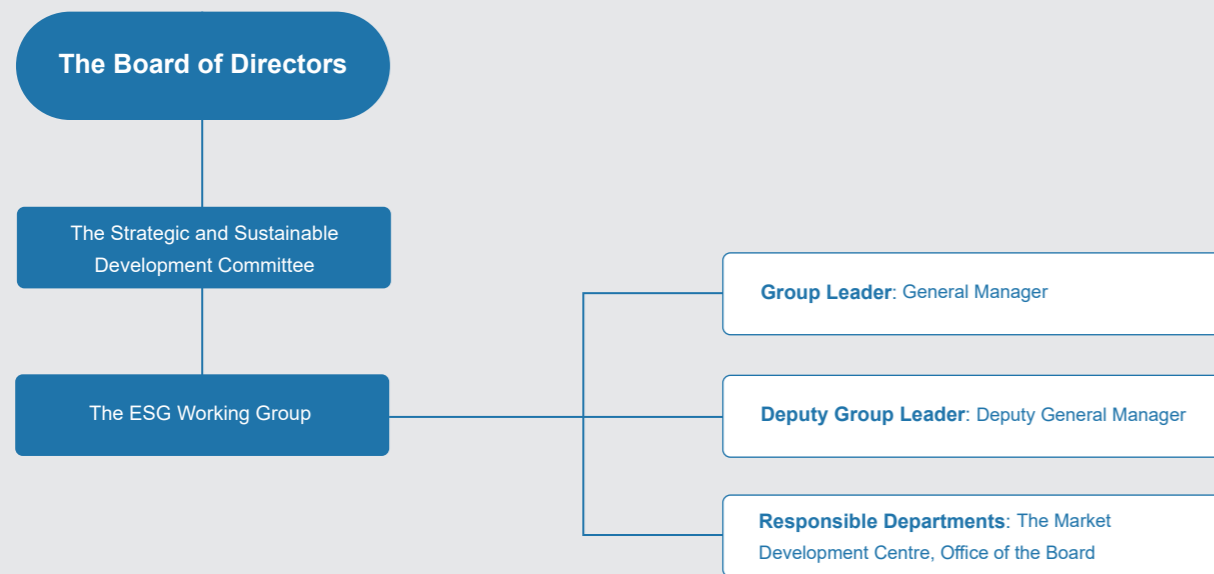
The Board of Directors

The Strategic and Sustainable Development Committee

The ESG Working Group

**Group Leader**: General Manager

**Deputy Group Leader**: Deputy General Manager

**Responsible Departments**: The Market Development Centre, Office of the Board